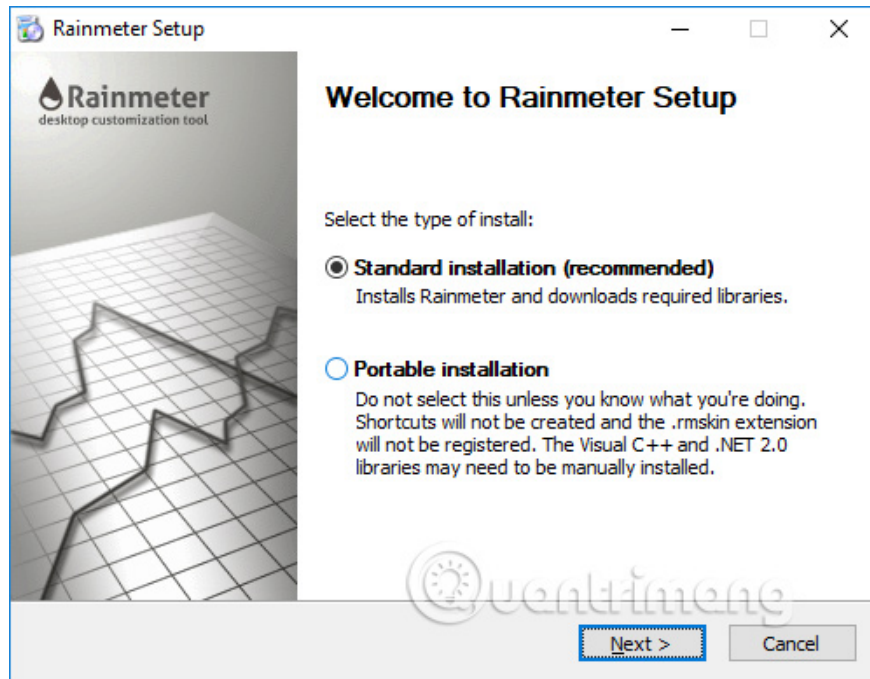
Rainmeter Setup

Rainmeter
desktop customization tool

Welcome to Rainmeter Setup

Select the type of install:

Standard installation (recommended)
Installs Rainmeter and downloads required libraries.

Portable installation
Do not select this unless you know what you're doing. Shortcuts will not be created and the .rmskin extension will not be registered. The Visual C++ and .NET 2.0 libraries may need to be manually installed.

Quantrimang

Next >
Cancel